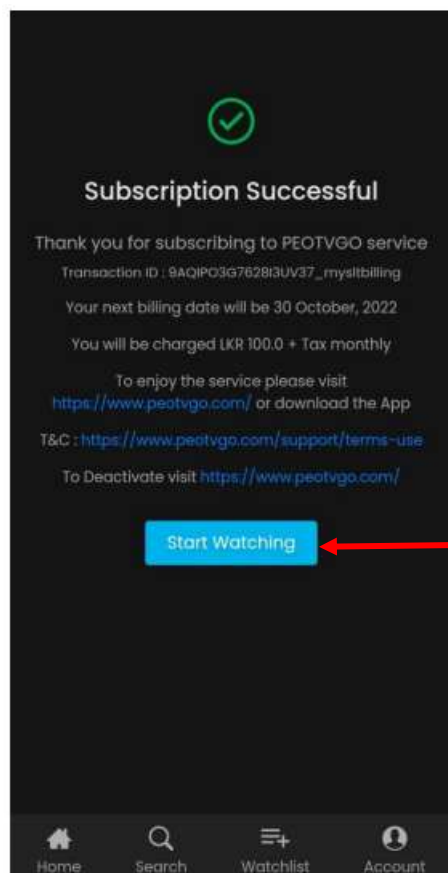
Subscription Successful

Thank you for subscribing to PEOTVGO service

Transaction ID : 9AQIPO3G7628I3UV37_mysltbilling

Your next billing date will be 30 October, 2022

You will be charged LKR 100.0 + Tax monthly

To enjoy the service please visit https://www.peotvgo.com/ or download the App

T&C : https://www.peotvgo.com/support/terms-use

To Deactivate visit https://www.peotvgo.com/

Start Watching

Home Search Watchlist Account